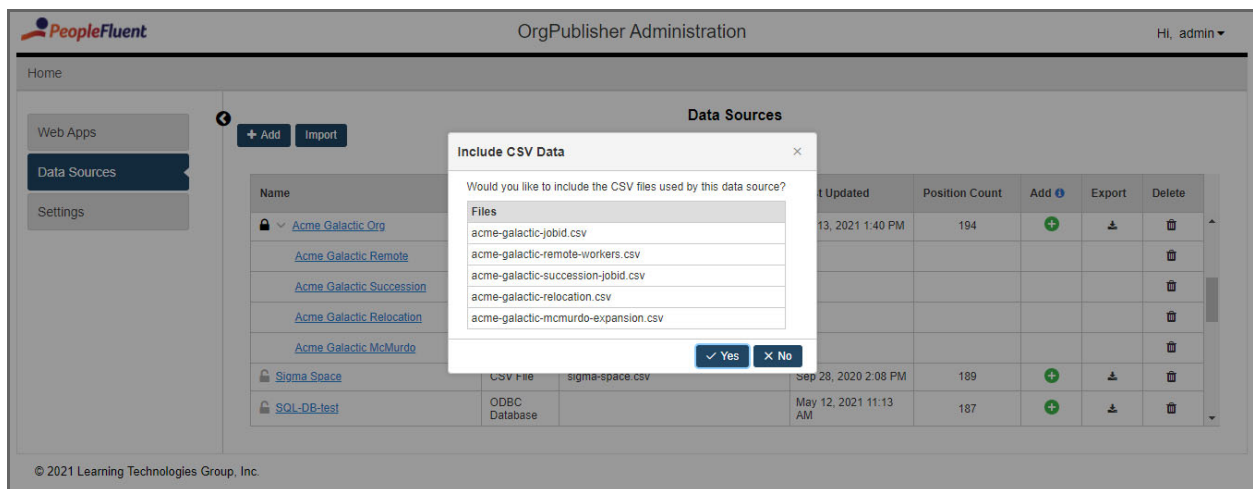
PeopleFluent

OrgPublisher Administration

Hi, admin

Home

Web Apps

Data Sources

Settings

+ Add Import

Data Sources

| Name | | | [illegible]t Updated | Position Count | Add | Export | Delete |
|---|---|---|---|---|---|---|---|
| Acme Galactic Org | | | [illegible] 13, 2021 1:40 PM | 194 | | | |
| Acme Galactic Remote | | | | | | | |
| Acme Galactic Succession | | | | | | | |
| Acme Galactic Relocation | | | | | | | |
| Acme Galactic McMurdo | | | | | | | |
| Sigma Space | CSV File | sigma-space.csv | Sep 28, 2020 2:08 PM | 189 | | | |
| SQL-DB-test | ODBC Database | | May 12, 2021 11:13 AM | 187 | | | |

Include CSV Data

×

Would you like to include the CSV files used by this data source?

| Files |
|---|
| acme-galactic-jobid.csv |
| acme-galactic-remote-workers.csv |
| acme-galactic-succession-jobid.csv |
| acme-galactic-relocation.csv |
| acme-galactic-mcmurdo-expansion.csv |

✓ Yes × No

© 2021 Learning Technologies Group, Inc.